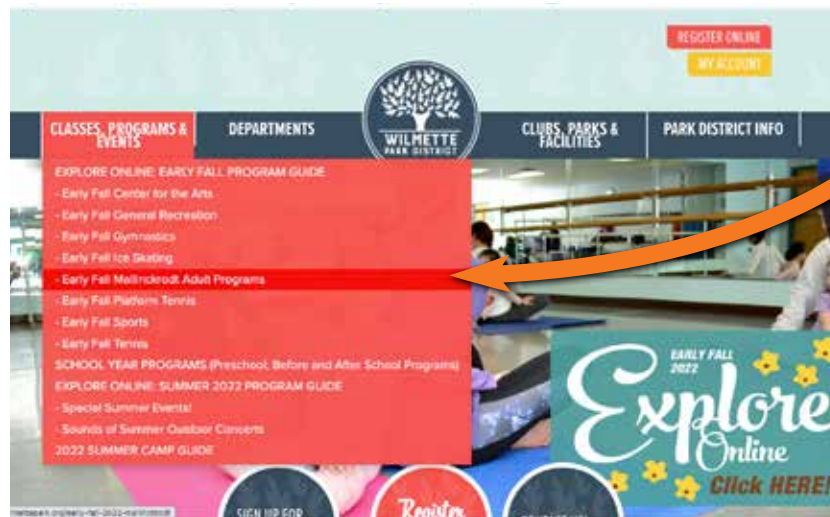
REGISTER ONLINE
MY ACCOUNT

CLASSES, PROGRAMS & EVENTS
DEPARTMENTS
WILMETTE PARK DISTRICT
CLUBS, PARKS & FACILITIES
PARK DISTRICT INFO

EXPLORE ONLINE: EARLY FALL PROGRAM GUIDE
- Early Fall Center for the Arts
- Early Fall General Recreation
- Early Fall Gymnastics
- Early Fall Ice Skating
- Early Fall Mallinckrodt Adult Programs
- Early Fall Platform Tennis
- Early Fall Sports
- Early Fall Tennis
SCHOOL YEAR PROGRAMS (Preschool, Before and After School Programs)
EXPLORE ONLINE: SUMMER 2022 PROGRAM GUIDE
- Special Summer Events!
- Sounds of Summer Outdoor Concerts
2022 SUMMER CAMP GUIDE

EARLY FALL 2022
Explore Online
Click HERE!

SIGN UP FOR
Register

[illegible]